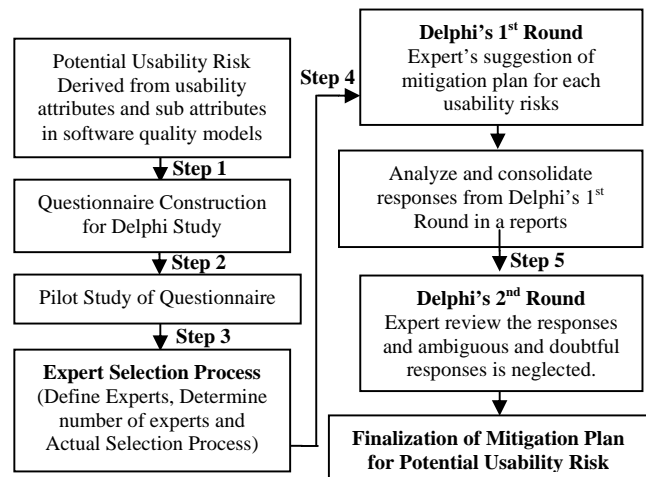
Potential Usability Risk Derived from usability attributes and sub attributes in software quality models

Step 1

Questionnaire Construction for Delphi Study

Step 2

Pilot Study of Questionnaire

Step 3

**Expert Selection Process**
(Define Experts, Determine number of experts and Actual Selection Process)

Step 4

**Delphi's 1$^{st}$ Round**
Expert's suggestion of mitigation plan for each usability risks

Analyze and consolidate responses from Delphi's 1$^{st}$ Round in a reports

Step 5

**Delphi's 2$^{nd}$ Round**
Expert review the responses and ambiguous and doubtful responses is neglected.

**Finalization of Mitigation Plan for Potential Usability Risk**